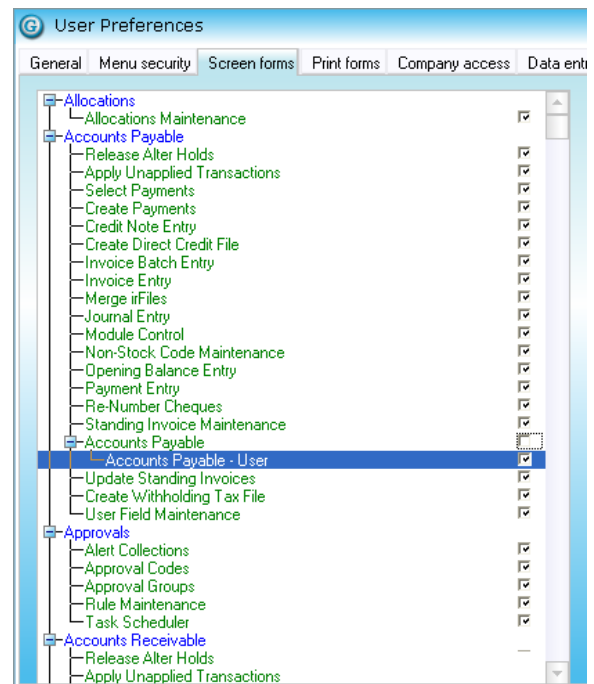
User Preferences

General | Menu security | Screen forms | Print forms | Company access | Data entr

Allocations
Allocations Maintenance
Accounts Payable
Release Alter Holds
Apply Unapplied Transactions
Select Payments
Create Payments
Credit Note Entry
Create Direct Credit File
Invoice Batch Entry
Invoice Entry
Merge irFiles
Journal Entry
Module Control
Non-Stock Code Maintenance
Opening Balance Entry
Payment Entry
Re-Number Cheques
Standing Invoice Maintenance
Accounts Payable
Accounts Payable - User
Update Standing Invoices
Create Withholding Tax File
User Field Maintenance
Approvals
Alert Collections
Approval Codes
Approval Groups
Rule Maintenance
Task Scheduler
Accounts Receivable
Release Alter Holds
Apply Unapplied Transactions